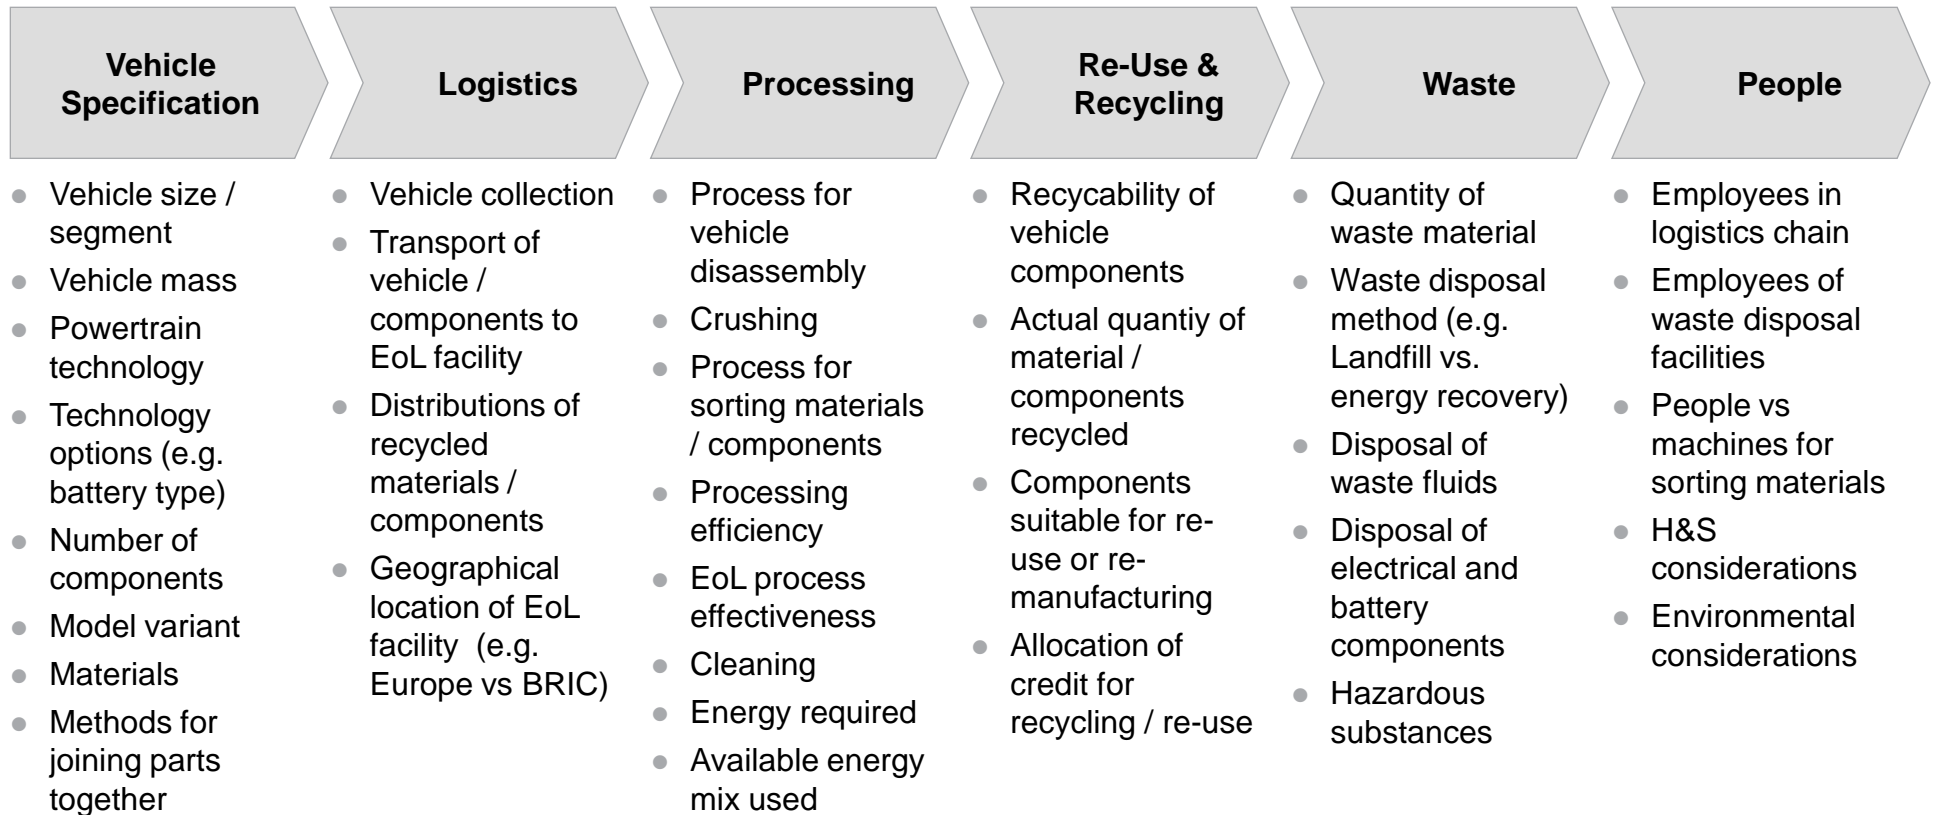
Vehicle Specification

- Vehicle size / segment
- Vehicle mass
- Powertrain technology
- Technology options (e.g. battery type)
- Number of components
- Model variant
- Materials
- Methods for joining parts together

Logistics

- Vehicle collection
- Transport of vehicle / components to EoL facility
- Distributions of recycled materials / components
- Geographical location of EoL facility (e.g. Europe vs BRIC)

Processing

- Process for vehicle disassembly
- Crushing
- Process for sorting materials / components
- Processing efficiency
- EoL process effectiveness
- Cleaning
- Energy required
- Available energy mix used

Re-Use & Recycling

- Recycability of vehicle components
- Actual quantiy of material / components recycled
- Components suitable for re-use or re-manufacturing
- Allocation of credit for recycling / re-use

Waste

- Quantity of waste material
- Waste disposal method (e.g. Landfill vs. energy recovery)
- Disposal of waste fluids
- Disposal of electrical and battery components
- Hazardous substances

People

- Employees in logistics chain
- Employees of waste disposal facilities
- People vs machines for sorting materials
- H&S considerations
- Environmental considerations